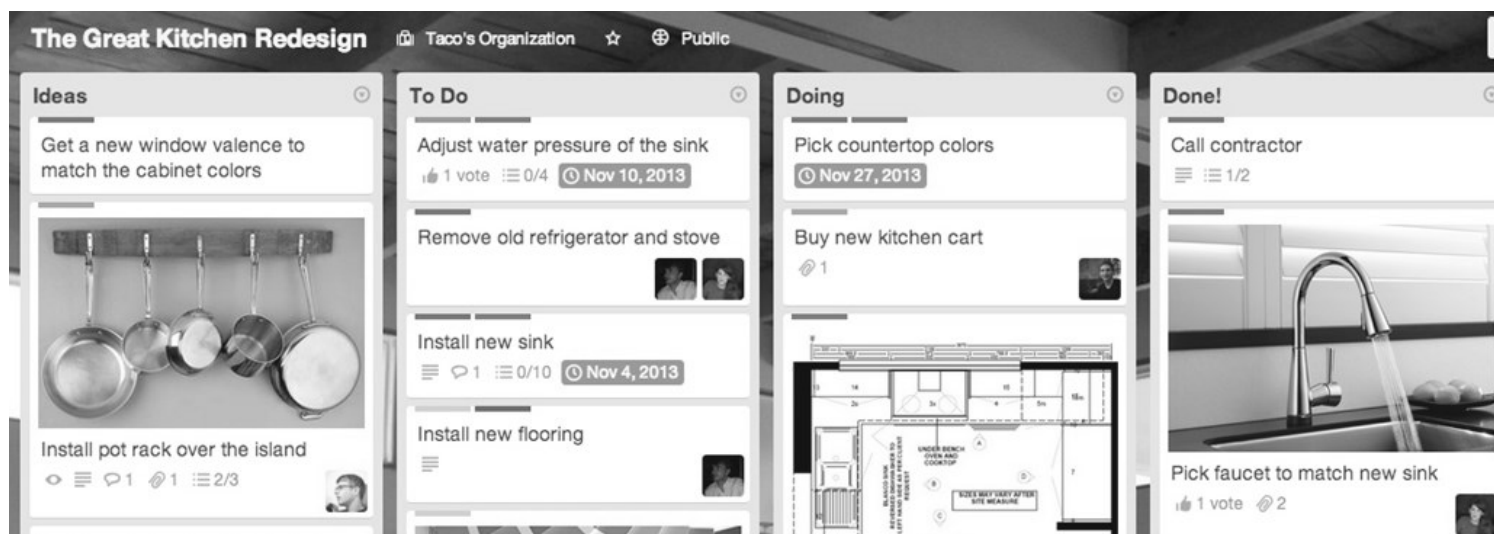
The Great Kitchen Redesign Taco's Organization ☆ ⊕ Public

Ideas

Get a new window valence to match the cabinet colors

Install pot rack over the island

1 1 2/3

To Do

Adjust water pressure of the sink

1 vote 0/4 Nov 10, 2013

Remove old refrigerator and stove

Install new sink

1 0/10 Nov 4, 2013

Install new flooring

Doing

Pick countertop colors

Nov 27, 2013

Buy new kitchen cart

1

UNDER BENCH OVEN AND COOKTOP

SIZES MAY VARY AFTER SITE MEASURE

Done!

Call contractor

1/2

Pick faucet to match new sink

1 vote 2